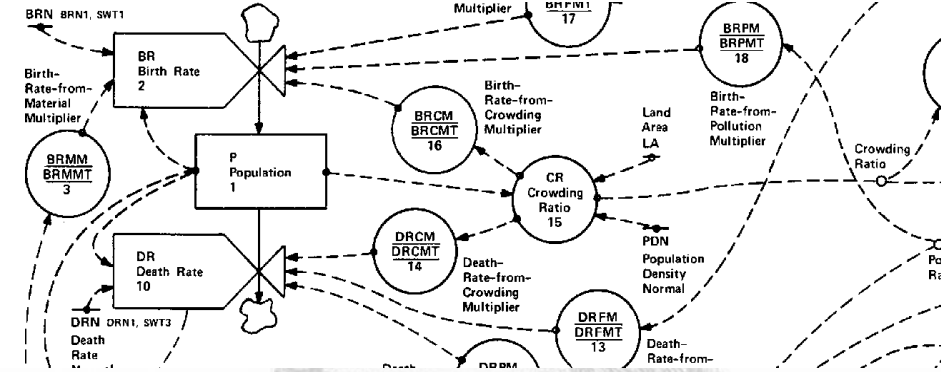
BRN BRN1, SWT1

Multiplier

BRFM
17

BRPM
BRPMT
18

BR
Birth Rate
2

Birth-Rate-from-Material Multiplier

BRMM
BRMMT
3

Birth-Rate-from-Crowding Multiplier

BRCM
BRCMT
16

Land Area
LA

Birth-Rate-from-Pollution Multiplier

Crowding Ratio

P
Population
1

CR
Crowding Ratio
15

DRCM
DRCMT
14

PDN
Population Density Normal

DR
Death Rate
10

Death-Rate-from-Crowding Multiplier

DRFM
DRFMT
13

Death-Rate-from-

Po
Ra

DRN DRN1, SWT3
Death Rate
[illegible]

Death

DRPM